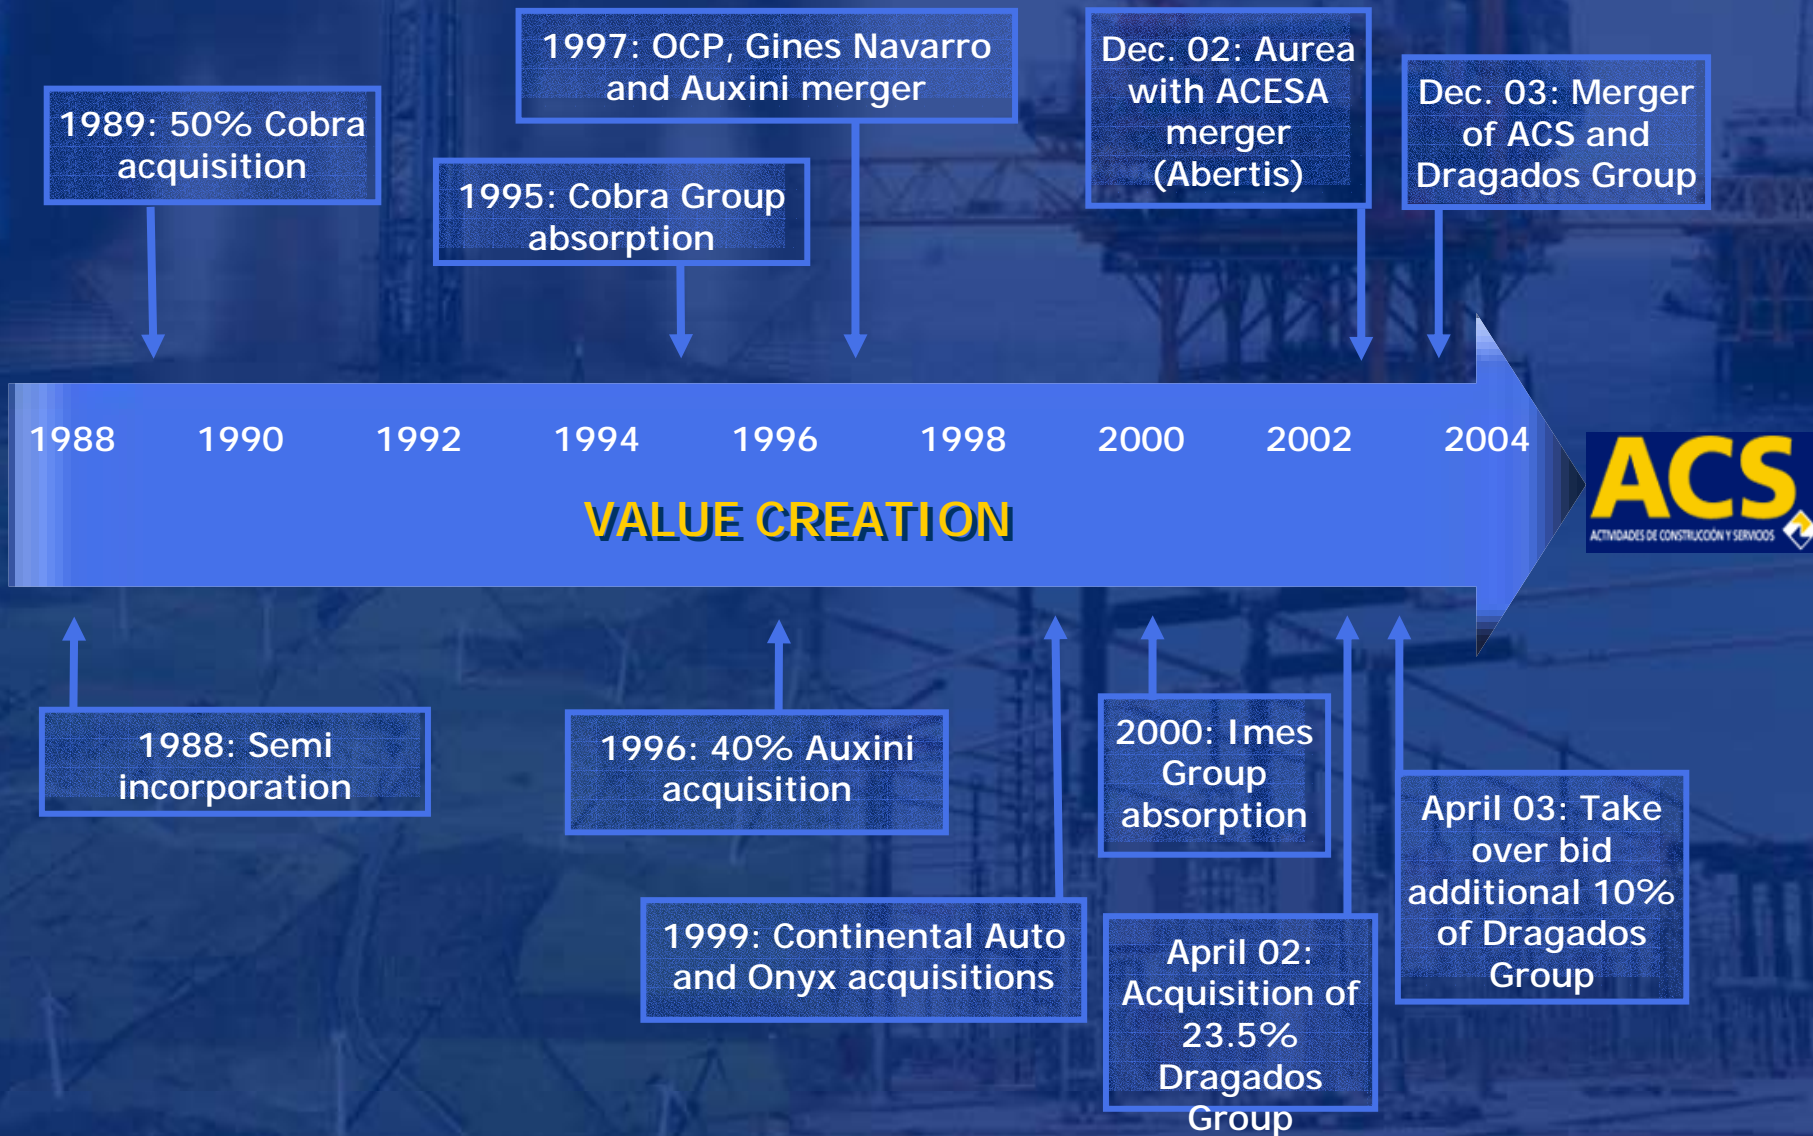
1989: 50% Cobra acquisition

1997: OCP, Gines Navarro and Auxini merger

1995: Cobra Group absorption

Dec. 02: Aurea with ACESA merger (Abertis)

Dec. 03: Merger of ACS and Dragados Group

1988 1990 1992 1994 1996 1998 2000 2002 2004

VALUE CREATION

ACS
ACTIVIDADES DE CONSTRUCCIÓN Y SERVICIOS

1988: Semi incorporation

1996: 40% Auxini acquisition

2000: Imes Group absorption

April 03: Take over bid additional 10% of Dragados Group

1999: Continental Auto and Onyx acquisitions

April 02: Acquisition of 23.5% Dragados Group